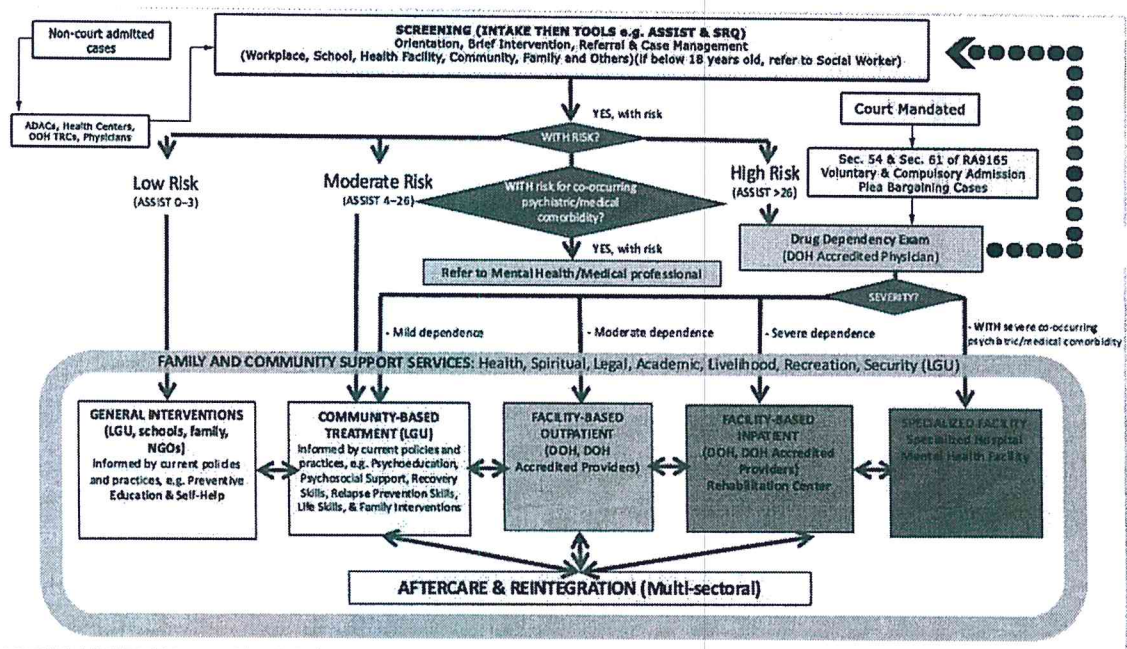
Non-court admitted cases

SCREENING (INTAKE THEN TOOLS e.g. ASSIST & SRQ)
Orientation, Brief Intervention, Referral & Case Management
(Workplace, School, Health Facility, Community, Family and Others)(if below 18 years old, refer to Social Worker)

ADACs, Health Centers, DOH TRCs, Physicians

YES, with risk

WITH RISK?

Court Mandated

Sec. 54 & Sec. 61 of RA9165
Voluntary & Compulsory Admission
Plea Bargaining Cases

Low Risk
(ASSIST 0–3)

Moderate Risk
(ASSIST 4–26)

WITH risk for co-occurring psychiatric/medical comorbidity?

High Risk
(ASSIST >26)

YES, with risk

Refer to Mental Health/Medical professional

Drug Dependency Exam
(DOH Accredited Physician)

SEVERITY?

- Mild dependence

- Moderate dependence

- Severe dependence

- WITH severe co-occurring psychiatric/medical comorbidity

FAMILY AND COMMUNITY SUPPORT SERVICES: Health, Spiritual, Legal, Academic, Livelihood, Recreation, Security (LGU)

GENERAL INTERVENTIONS (LGU, schools, family, NGOs)
Informed by current policies and practices, e.g. Preventive Education & Self-Help

COMMUNITY-BASED TREATMENT (LGU)
Informed by current policies and practices, e.g. Psychoeducation, Psychosocial Support, Recovery Skills, Relapse Prevention Skills, Life Skills, & Family Interventions

FACILITY-BASED OUTPATIENT
(DOH, DOH Accredited Providers)

FACILITY-BASED INPATIENT
(DOH, DOH Accredited Providers)
Rehabilitation Center

SPECIALIZED FACILITY
Specialized Hospital
Mental Health Facility

AFTERCARE & REINTEGRATION (Multi-sectoral)